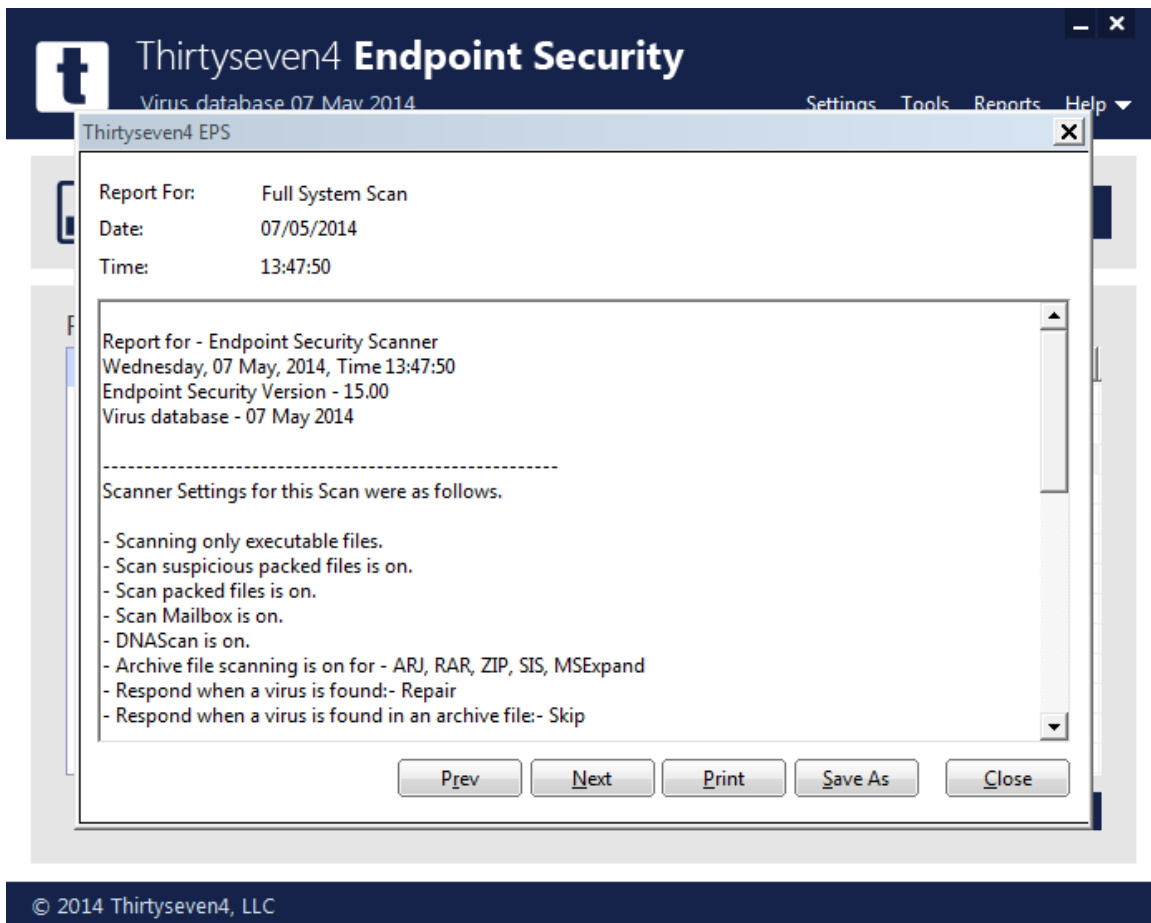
t

Thirtyseven4 **Endpoint Security**

Virus database 07 May 2014

Settings Tools Reports Help

Thirtyseven4 EPS

Report For: Full System Scan
Date: 07/05/2014
Time: 13:47:50

Report for - Endpoint Security Scanner
Wednesday, 07 May, 2014, Time 13:47:50
Endpoint Security Version - 15.00
Virus database - 07 May 2014

------------------------------------------------------
Scanner Settings for this Scan were as follows.

- Scanning only executable files.
- Scan suspicious packed files is on.
- Scan packed files is on.
- Scan Mailbox is on.
- DNAScan is on.
- Archive file scanning is on for - ARJ, RAR, ZIP, SIS, MSExpand
- Respond when a virus is found:- Repair
- Respond when a virus is found in an archive file:- Skip

Prev Next Print Save As Close

© 2014 Thirtyseven4, LLC